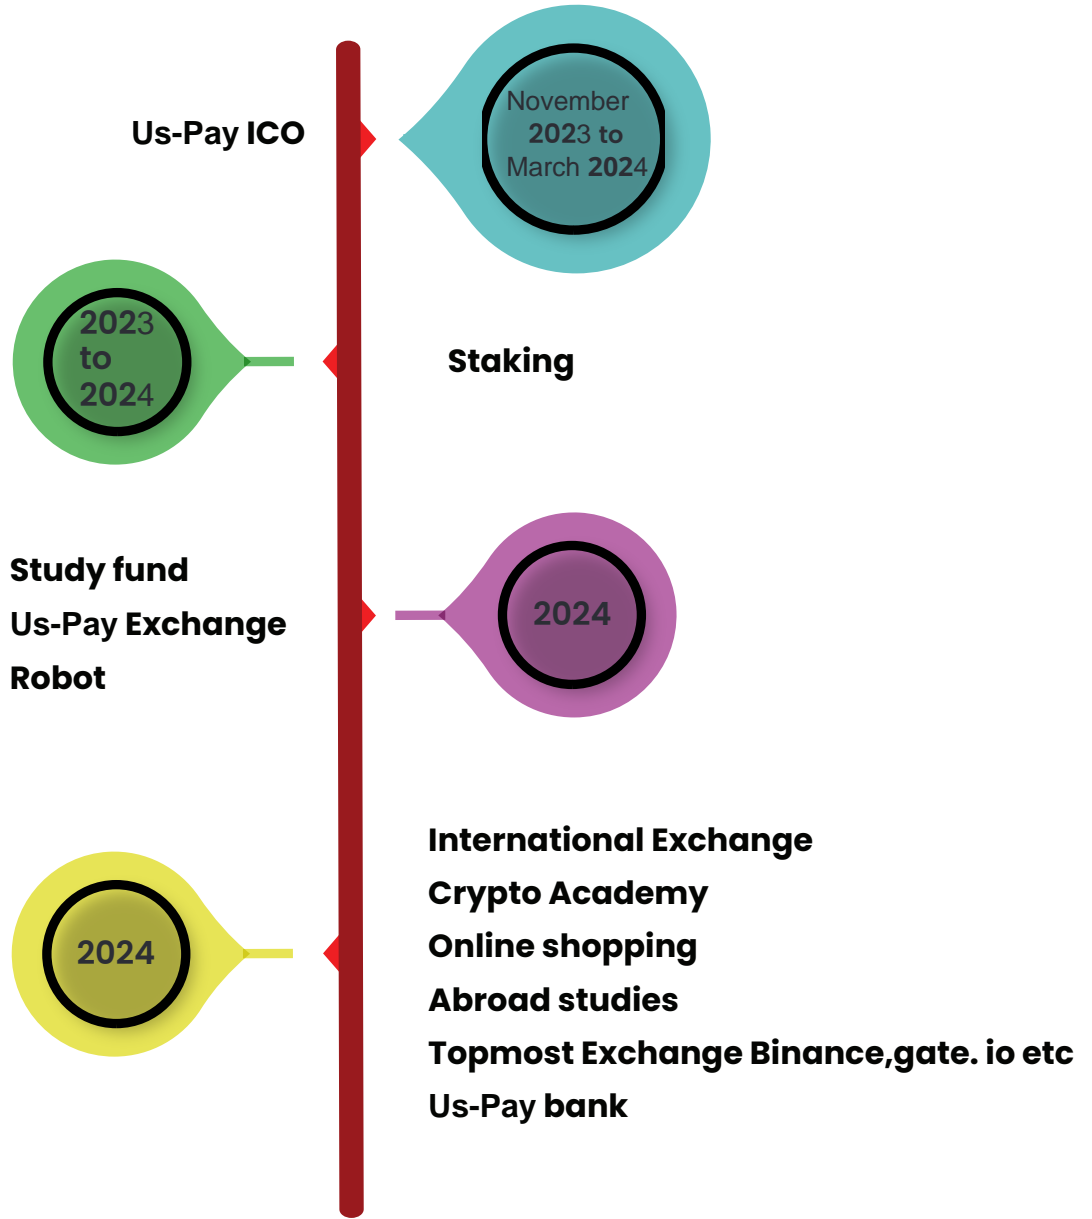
Us-Pay ICO

November 2023 to March 2024

2023 to 2024

Staking

Study fund
Us-Pay Exchange
Robot

2024

2024

International Exchange
Crypto Academy
Online shopping
Abroad studies
Topmost Exchange Binance,gate. io etc
Us-Pay bank